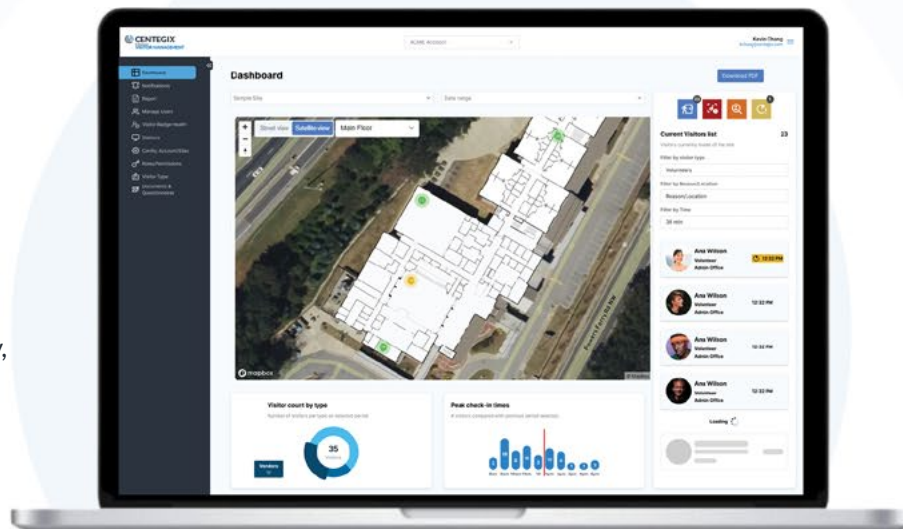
CENTEGIX VISITOR MANAGEMENT

ACME Academy

Kevin Thang

Dashboard
Notifications
Report
Manage Users
Visitor Badge Health
Stations
Configure Account/Sites
Roles/Permissions
Visitor Types
Documents & Questionnaires

Dashboard

Download PDF

Sample Site

Date range

Street view
Satellite view
Main Floor

mapbox

Current Visitors list
23

Filter by visitor type
Volunteers
Filter by Reason/Location
Reason/Location
Filter by Time
30 min

Ana Wilson
Volunteer
Admin Office
12:32 PM

Ana Wilson
Volunteer
Admin Office
12:32 PM

Ana Wilson
Volunteer
Admin Office
12:32 PM

Ana Wilson
Volunteer
Admin Office
12:32 PM

Loading

Visitor count by type
Number of visitors per type on selected period

35

Vendors

Peak check-in times